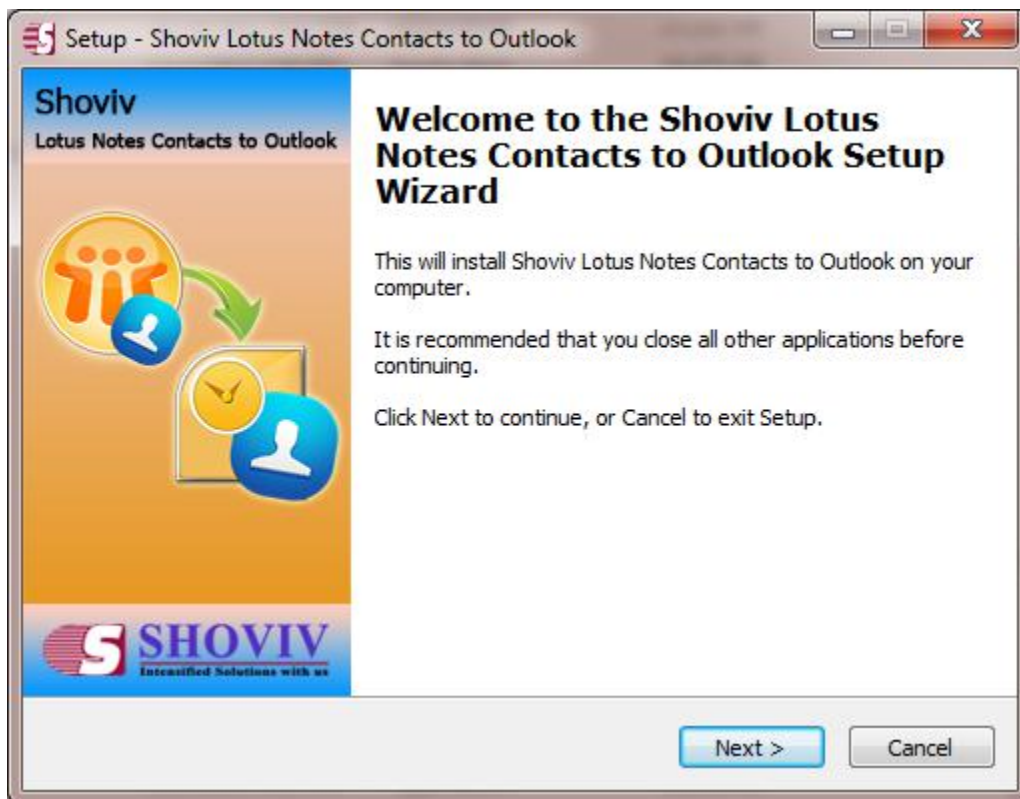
Setup - Shoviv Lotus Notes Contacts to Outlook

Shoviv
Lotus Notes Contacts to Outlook

SHOVIV
Intensified Solutions with us

Welcome to the Shoviv Lotus Notes Contacts to Outlook Setup Wizard

This will install Shoviv Lotus Notes Contacts to Outlook on your computer.

It is recommended that you close all other applications before continuing.

Click Next to continue, or Cancel to exit Setup.

Next >

Cancel